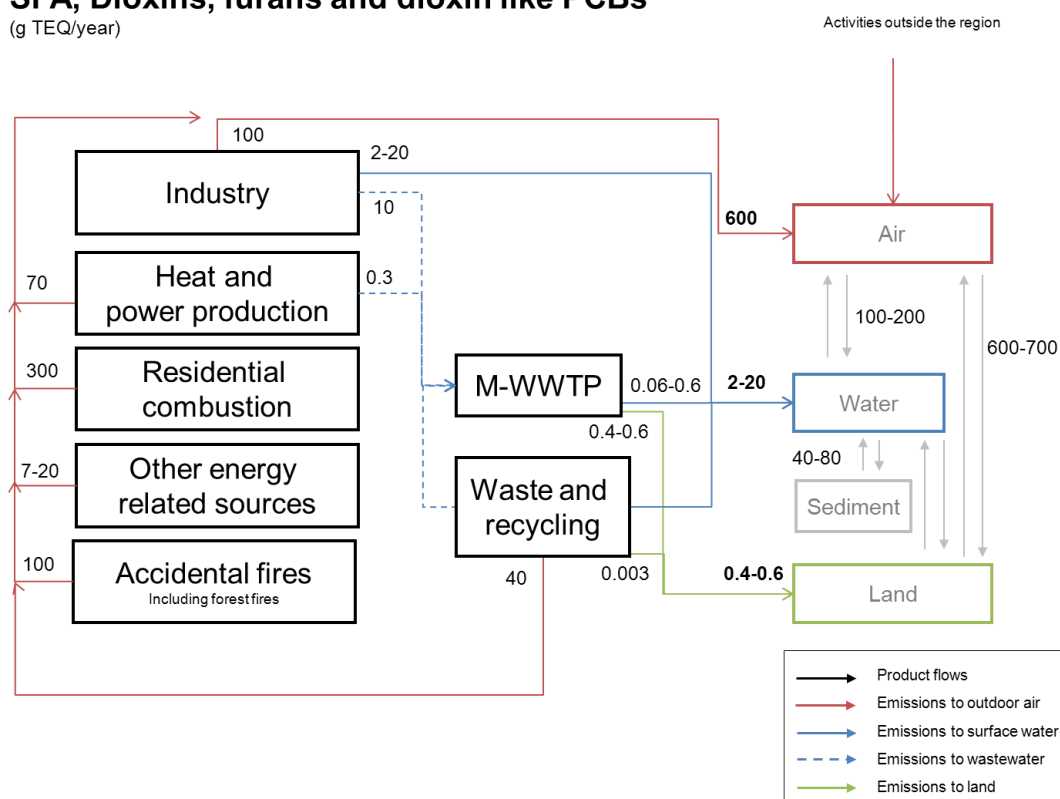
SFA, Dioxins, furans and dioxin like PCBs
(g TEQ/year)

Activities outside the region

100
2-20
Industry
10
600
Air
70
Heat and power production
0.3
100-200
600-700
300
Residential combustion
M-WWTP
0.06-0.6
2-20
Water
0.4-0.6
40-80
7-20
Other energy related sources
Waste and recycling
Sediment
100
Accidental fires
Including forest fires
40
0.003
0.4-0.6
Land

Product flows
Emissions to outdoor air
Emissions to surface water
Emissions to wastewater
Emissions to land